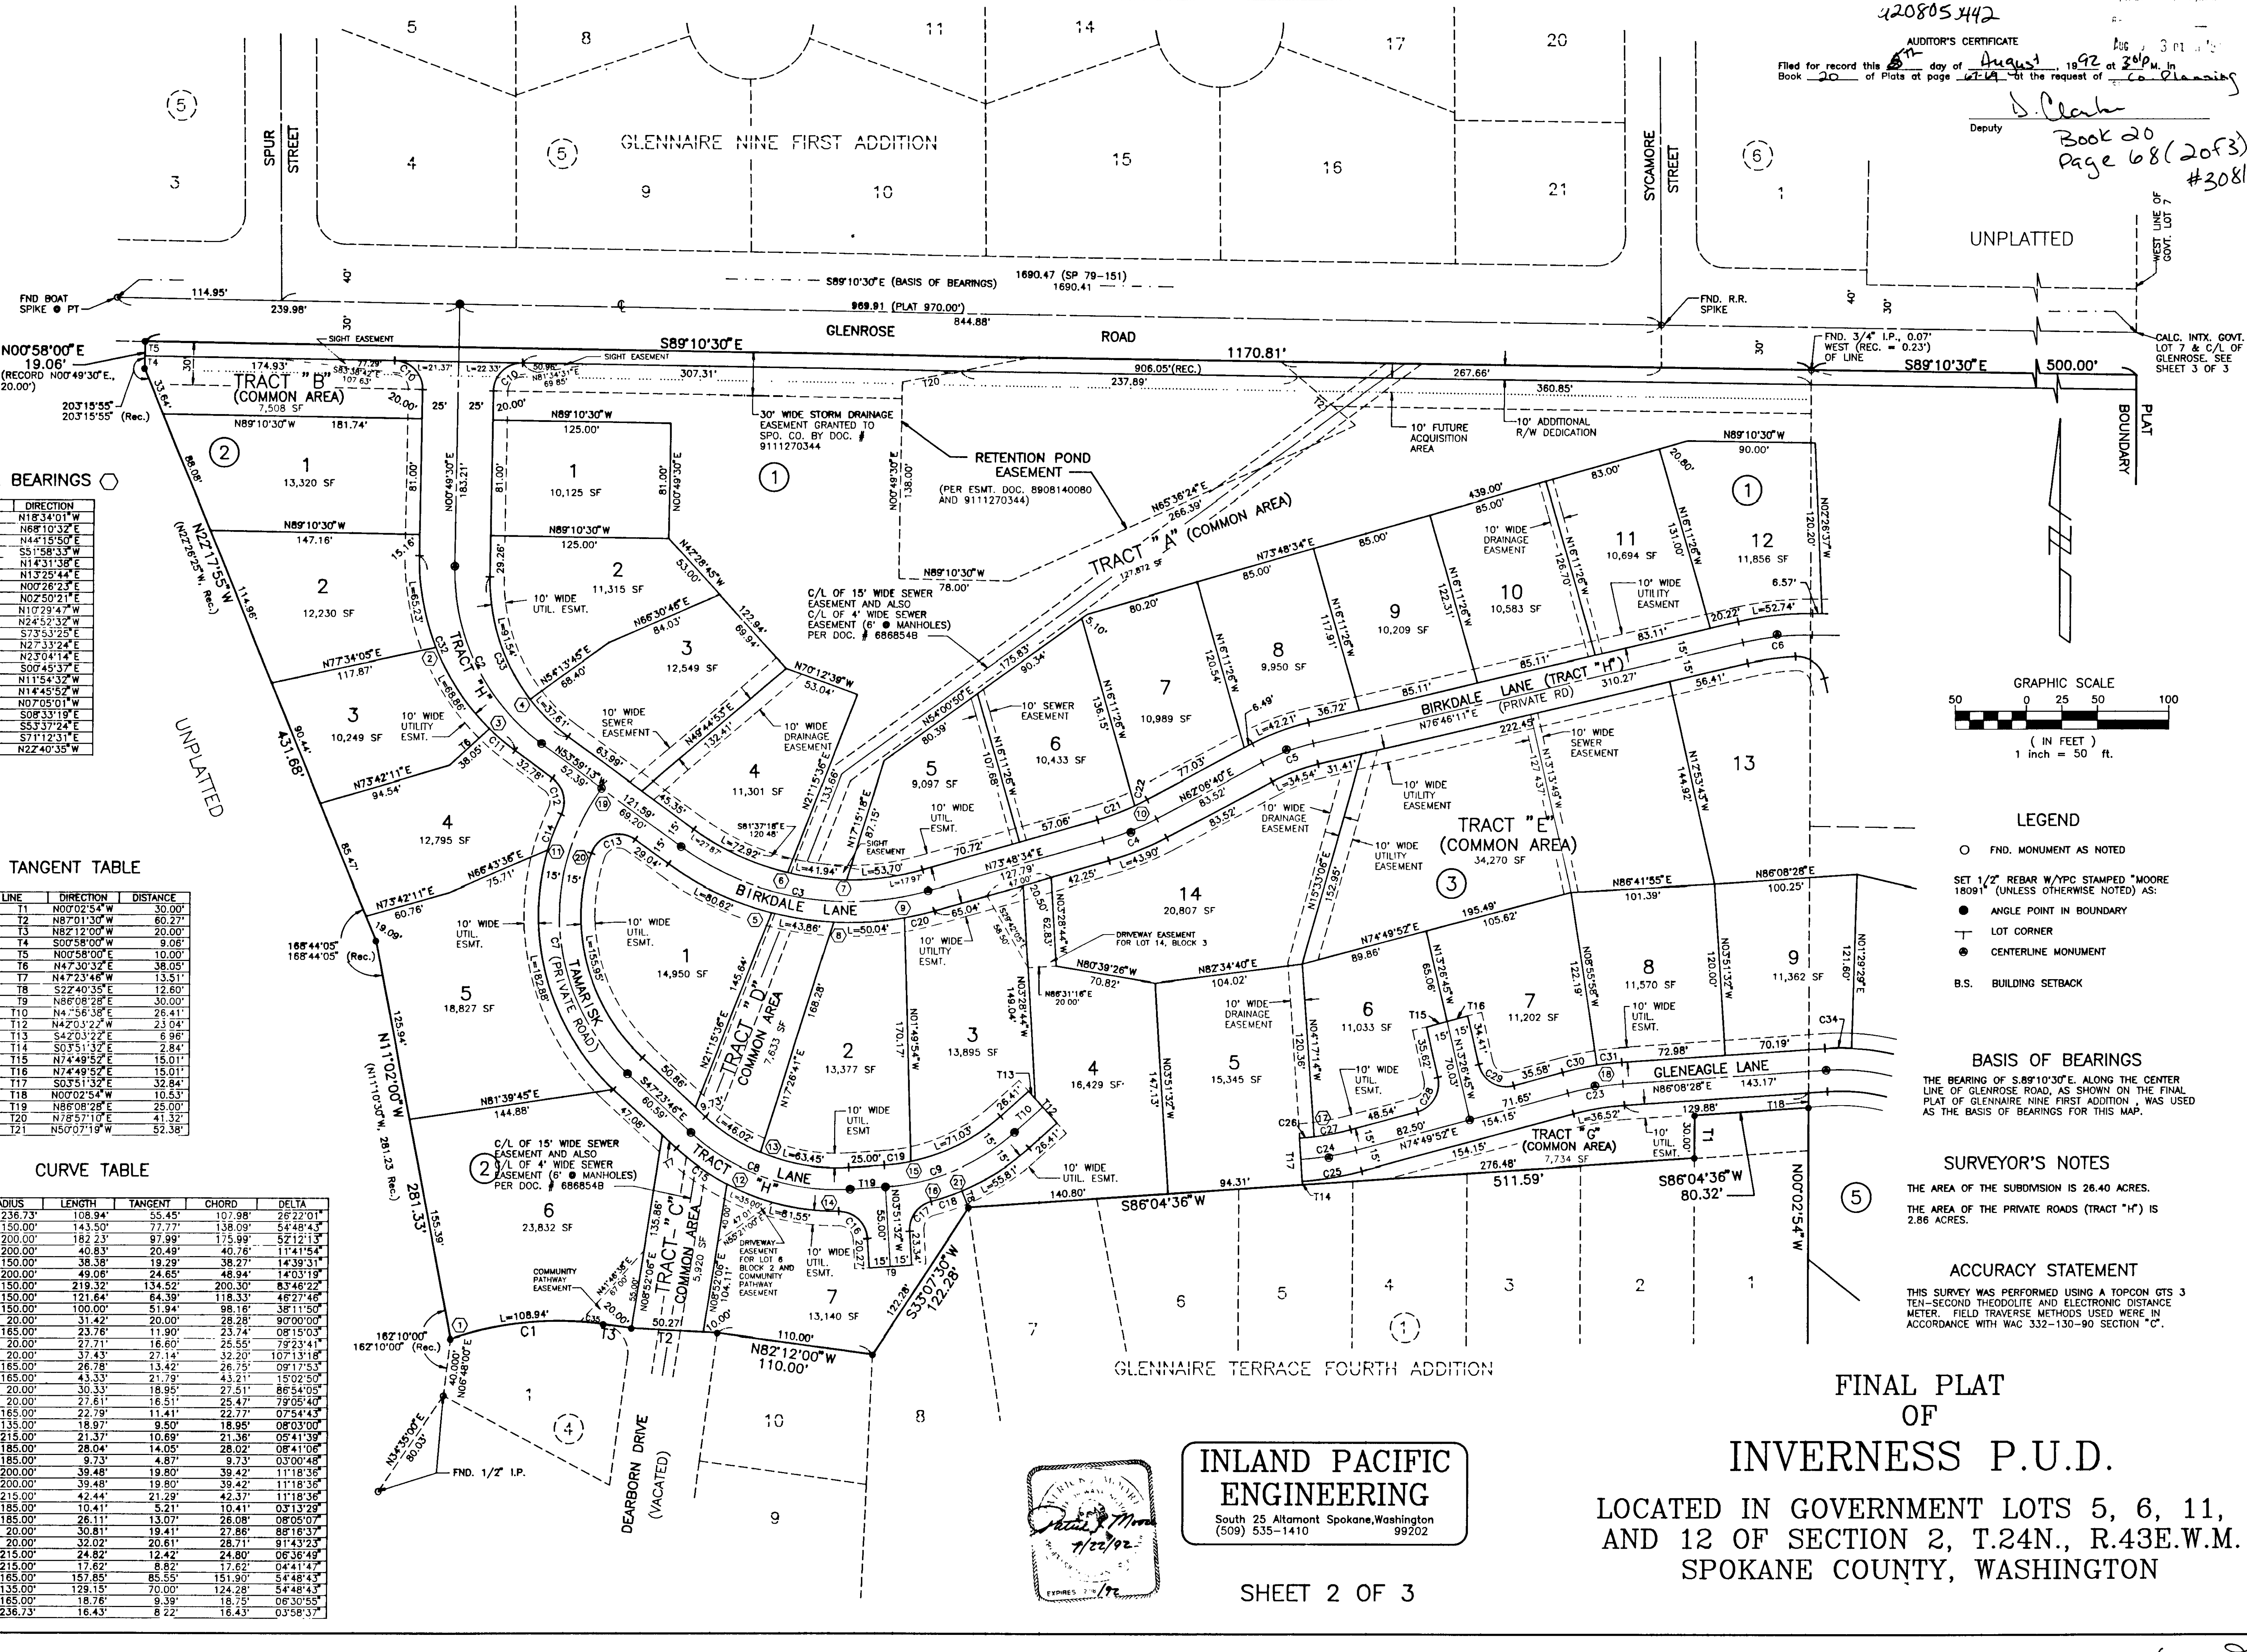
420805442

AUDITOR'S CERTIFICATE
Filed for record this 5th day of August, 1992 at 3:01 P.M. in Book 20 of Plats at page 67-69 at the request of Co. Planning
D. Clark
Deputy
Book 20
Page 68 (2 of 3)
#3081

GLENNAIRE NINE FIRST ADDITION

SPUR STREET
SYCAMORE STREET
UNPLATTED
WEST LINE OF GOVT. LOT 7

S89°10'30"E (BASIS OF BEARINGS) 1690.47 (SP 79-151) 1690.41
969.91 (PLAT 970.00')
844.88'
FND BOAT SPIKE PT
114.95'
239.98'
FND. R.R. SPIKE
GLENROSE ROAD
N00°58'00"E 19.06' (RECORD N00°49'30"E., 20.00')
S89°10'30"E
1170.81'
906.05'(REC.)
237.89'
267.66'
360.85'
FND. 3/4" I.P., 0.07' WEST (REC. = 0.23') OF LINE
S89°10'30"E 500.00'
CALC. INTX. GOVT. LOT 7 & C/L OF GLENROSE. SEE SHEET 3 OF 3
PLAT BOUNDARY

TRACT "B" (COMMON AREA) 7,508 SF
SIGHT EASEMENT
30' WIDE STORM DRAINAGE EASEMENT GRANTED TO SPO. CO. BY DOC. # 9111270344
RETENTION POND EASEMENT (PER ESMT. DOC. 8908140080 AND 9111270344)
10' FUTURE ACQUISITION AREA
10' ADDITIONAL R/W DEDICATION
TRACT "A" (COMMON AREA) 127,872 SF
N65°36'24"E 266.39'
C/L OF 15' WIDE SEWER EASEMENT AND ALSO C/L OF 4' WIDE SEWER EASEMENT (6' MANHOLES) PER DOC. # 6868548

BIRKDALE LANE (TRACT "H") (PRIVATE RD)
TRACT "E" (COMMON AREA) 34,270 SF
TRACT "D" (COMMON AREA) 7,633 SF
TRACT "C" (COMMON AREA) 5,920 SF
TRACT "G" (COMMON AREA) 7,734 SF
TAMARISK (PRIVATE ROAD)
GLENEAGLE LANE
TRACT "H" LANE
DRIVEWAY EASEMENT FOR LOT 14, BLOCK 3
DRIVEWAY EASEMENT FOR LOT 6 BLOCK 2 AND COMMUNITY PATHWAY EASEMENT
COMMUNITY PATHWAY EASEMENT
FND. 1/2" I.P.
DEARBORN DRIVE (VACATED)
GLENNAIRE TERRACE FOURTH ADDITION
UNPLATTED

BEARINGS
| LINE | DIRECTION |
|---|---|
| | N18°34'01"W |
| | N68°10'32"E |
| | N44°15'50"E |
| | S51°58'33"W |
| | N14°31'38"E |
| | N13°25'44"E |
| | N00°26'23"E |
| | N02°50'21"E |
| | N10°29'47"W |
| | N24°52'32"W |
| | S73°53'25"E |
| | N27°33'24"E |
| | N23°04'14"E |
| | S00°45'37"E |
| | N11°54'32"W |
| | N14°45'52"W |
| | N07°05'01"W |
| | S08°33'19"E |
| | S53°37'24"E |
| | S71°12'31"E |
| | N22°40'35"W |

TANGENT TABLE
| LINE | DIRECTION | DISTANCE |
|---|---|---|
| T1 | N00°02'54"W | 30.00' |
| T2 | N87°01'30"W | 60.27' |
| T3 | N82°12'00"W | 20.00' |
| T4 | S00°58'00"W | 9.06' |
| T5 | N00°58'00"E | 10.00' |
| T6 | N47°30'32"E | 38.05' |
| T7 | N47°23'46"W | 13.51' |
| T8 | S22°40'35"E | 12.60' |
| T9 | N86°08'28"E | 30.00' |
| T10 | N4°56'38"E | 26.41' |
| T11 | N42°03'22"W | 23.04' |
| T12 | S42°03'22"E | 6.96' |
| T13 | S03°51'32"E | 2.84' |
| T14 | N74°49'52"E | 15.01' |
| T15 | N74°49'52"E | 15.01' |
| T16 | S03°51'32"E | 32.84' |
| T17 | N00°02'54"W | 10.53' |
| T18 | N86°08'28"E | 25.00' |
| T19 | N78°57'10"E | 41.32' |
| T20 | N50°07'19"W | 52.38' |
| T21 | | |

CURVE TABLE
| RADIUS | LENGTH | TANGENT | CHORD | DELTA |
|---|---|---|---|---|
| 236.73' | 108.94' | 55.45' | 107.98' | 26°22'01" |
| 150.00' | 143.50' | 77.77' | 138.09' | 54°48'43" |
| 200.00' | 182.23' | 97.99' | 175.99' | 52°12'13" |
| 200.00' | 40.83' | 20.49' | 40.76' | 11°41'54" |
| 150.00' | 38.38' | 19.29' | 38.27' | 14°39'31" |
| 200.00' | 49.06' | 24.65' | 48.94' | 14°03'19" |
| 150.00' | 219.32' | 134.52' | 200.30' | 83°46'22" |
| 150.00' | 121.64' | 64.39' | 118.33' | 46°27'46" |
| 150.00' | 100.00' | 51.94' | 98.16' | 38°11'50" |
| 20.00' | 31.42' | 20.00' | 28.28' | 90°00'00" |
| 165.00' | 23.76' | 11.90' | 23.74' | 08°15'03" |
| 20.00' | 27.71' | 16.60' | 25.55' | 79°23'41" |
| 20.00' | 37.43' | 27.14' | 32.20' | 107°13'18" |
| 165.00' | 26.78' | 13.42' | 26.75' | 09°17'53" |
| 165.00' | 43.33' | 21.79' | 43.21' | 15°02'50" |
| 20.00' | 30.33' | 18.95' | 27.51' | 86°54'05" |
| 20.00' | 27.61' | 16.51' | 25.47' | 79°05'40" |
| 165.00' | 22.79' | 11.41' | 22.77' | 07°54'43" |
| 135.00' | 18.97' | 9.50' | 18.95' | 08°03'00" |
| 215.00' | 21.37' | 10.69' | 21.36' | 05°41'39" |
| 185.00' | 28.04' | 14.05' | 28.02' | 08°41'06" |
| 185.00' | 9.73' | 4.87' | 9.73' | 03°00'48" |
| 200.00' | 39.48' | 19.80' | 39.42' | 11°18'36" |
| 200.00' | 39.48' | 19.80' | 39.42' | 11°18'36" |
| 215.00' | 42.44' | 21.29' | 42.37' | 11°18'36" |
| 185.00' | 10.41' | 5.21' | 10.41' | 03°13'29" |
| 185.00' | 26.11' | 13.07' | 26.08' | 08°05'07" |
| 20.00' | 30.81' | 19.41' | 27.86' | 88°16'37" |
| 20.00' | 32.02' | 20.61' | 28.71' | 91°43'23" |
| 215.00' | 24.82' | 12.42' | 24.80' | 06°36'49" |
| 215.00' | 17.62' | 8.82' | 17.62' | 04°41'47" |
| 165.00' | 157.85' | 85.55' | 151.90' | 54°48'43" |
| 135.00' | 129.15' | 70.00' | 124.28' | 54°48'43" |
| 165.00' | 18.76' | 9.39' | 18.75' | 06°30'55" |
| 236.73' | 16.43' | 8.22' | 16.43' | 03°58'37" |

GRAPHIC SCALE
50 0 25 50 100
( IN FEET )
1 inch = 50 ft.

LEGEND
O FND. MONUMENT AS NOTED
SET 1/2" REBAR W/YPC STAMPED "MOORE 18091" (UNLESS OTHERWISE NOTED) AS:
ANGLE POINT IN BOUNDARY
LOT CORNER
CENTERLINE MONUMENT
B.S. BUILDING SETBACK

BASIS OF BEARINGS
THE BEARING OF S.89°10'30"E. ALONG THE CENTER LINE OF GLENROSE ROAD, AS SHOWN ON THE FINAL PLAT OF GLENNAIRE NINE FIRST ADDITION, WAS USED AS THE BASIS OF BEARINGS FOR THIS MAP.

SURVEYOR'S NOTES
THE AREA OF THE SUBDIVISION IS 26.40 ACRES.
THE AREA OF THE PRIVATE ROADS (TRACT "H") IS 2.86 ACRES.

ACCURACY STATEMENT
THIS SURVEY WAS PERFORMED USING A TOPCON GTS 3 TEN-SECOND THEODOLITE AND ELECTRONIC DISTANCE METER. FIELD TRAVERSE METHODS USED WERE IN ACCORDANCE WITH WAC 332-130-90 SECTION "C".

INLAND PACIFIC ENGINEERING
South 25 Altamont Spokane, Washington (509) 535-1410 99202

Patrick J. Moore 7/22/92
EXPIRES

SHEET 2 OF 3

FINAL PLAT OF INVERNESS P.U.D.
LOCATED IN GOVERNMENT LOTS 5, 6, 11, AND 12 OF SECTION 2, T.24N., R.43E.W.M. SPOKANE COUNTY, WASHINGTON